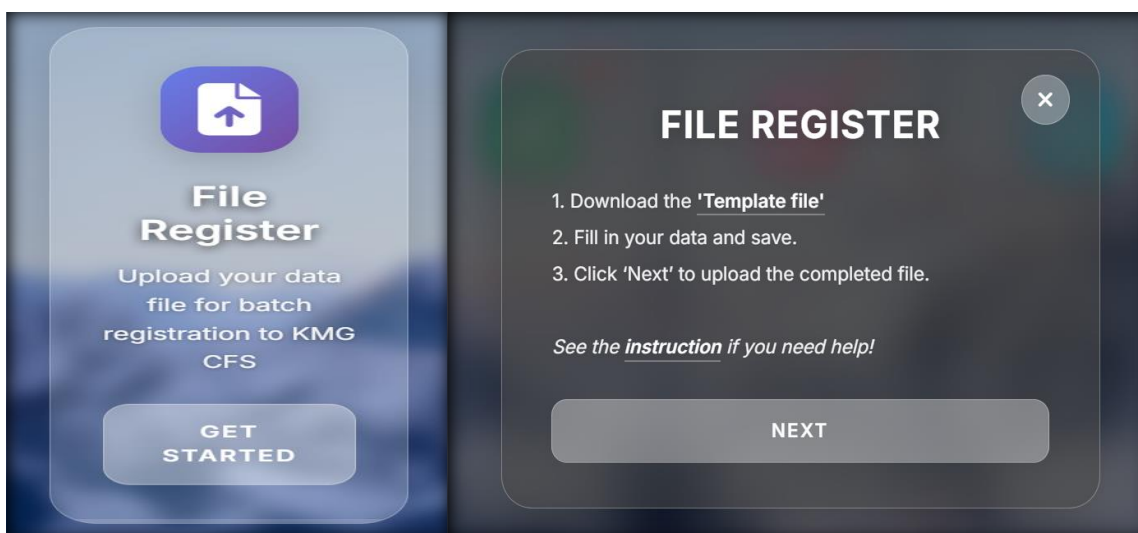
File Register

Upload your data file for batch registration to KMG CFS

GET STARTED

FILE REGISTER

×

1. Download the 'Template file'
2. Fill in your data and save.
3. Click 'Next' to upload the completed file.

See the instruction if you need help!

NEXT